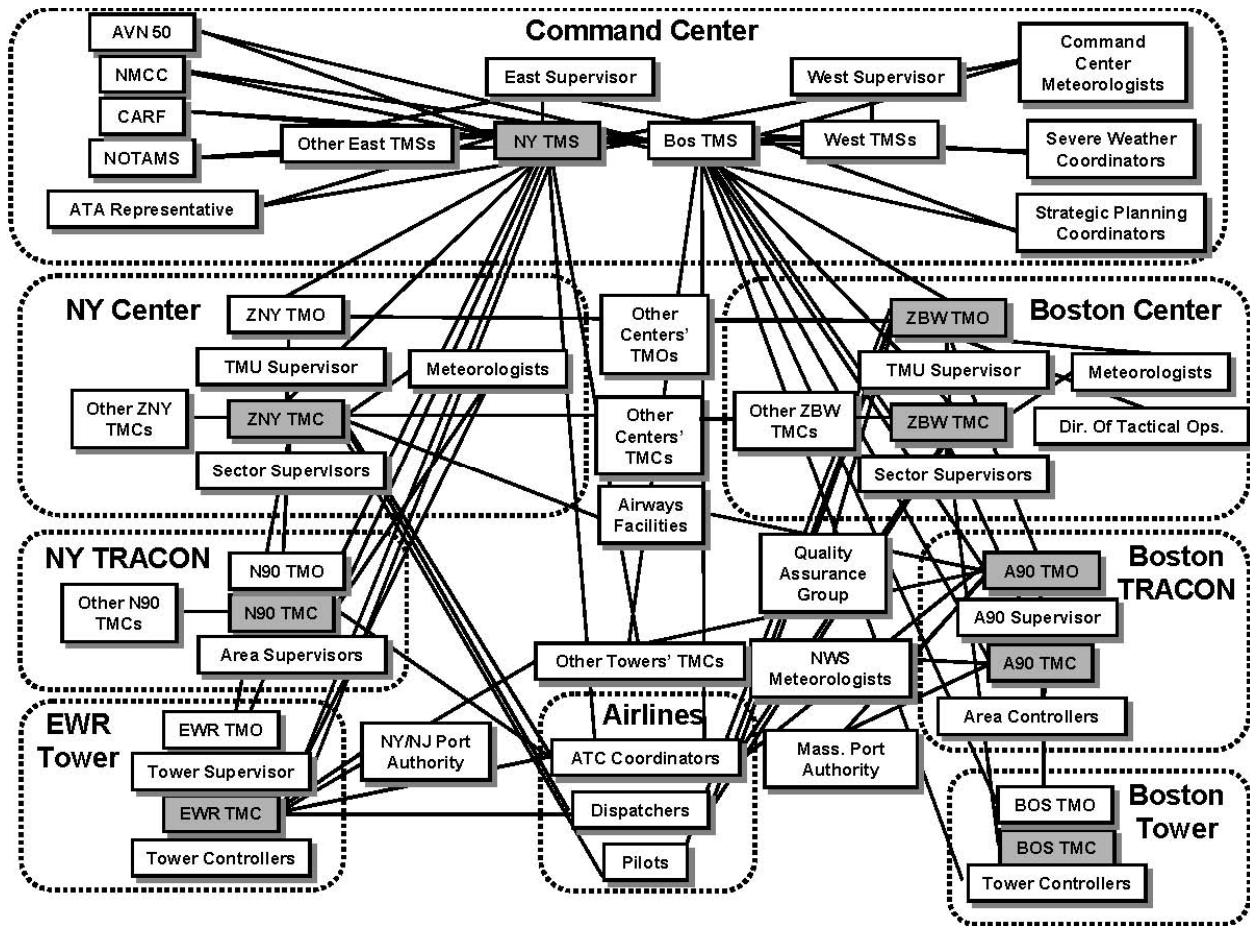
Command Center

AVN 50

NMCC

CARF

NOTAMS

ATA Representative

East Supervisor

Other East TMSs

NY TMS

Bos TMS

West Supervisor

West TMSs

Command Center Meteorologists

Severe Weather Coordinators

Strategic Planning Coordinators

NY Center

ZNY TMO

TMU Supervisor

Meteorologists

Other ZNY TMCs

ZNY TMC

Sector Supervisors

Other Centers' TMOs

Other Centers' TMCs

Airways Facilities

Boston Center

ZBW TMO

TMU Supervisor

Meteorologists

Other ZBW TMCs

ZBW TMC

Dir. Of Tactical Ops.

Sector Supervisors

NY TRACON

N90 TMO

Other N90 TMCs

N90 TMC

Area Supervisors

Quality Assurance Group

Boston TRACON

A90 TMO

A90 Supervisor

A90 TMC

Area Controllers

Other Towers' TMCs

NWS Meteorologists

EWR Tower

EWR TMO

Tower Supervisor

EWR TMC

Tower Controllers

NY/NJ Port Authority

Airlines

ATC Coordinators

Dispatchers

Pilots

Mass. Port Authority

Boston Tower

BOS TMO

BOS TMC

Tower Controllers